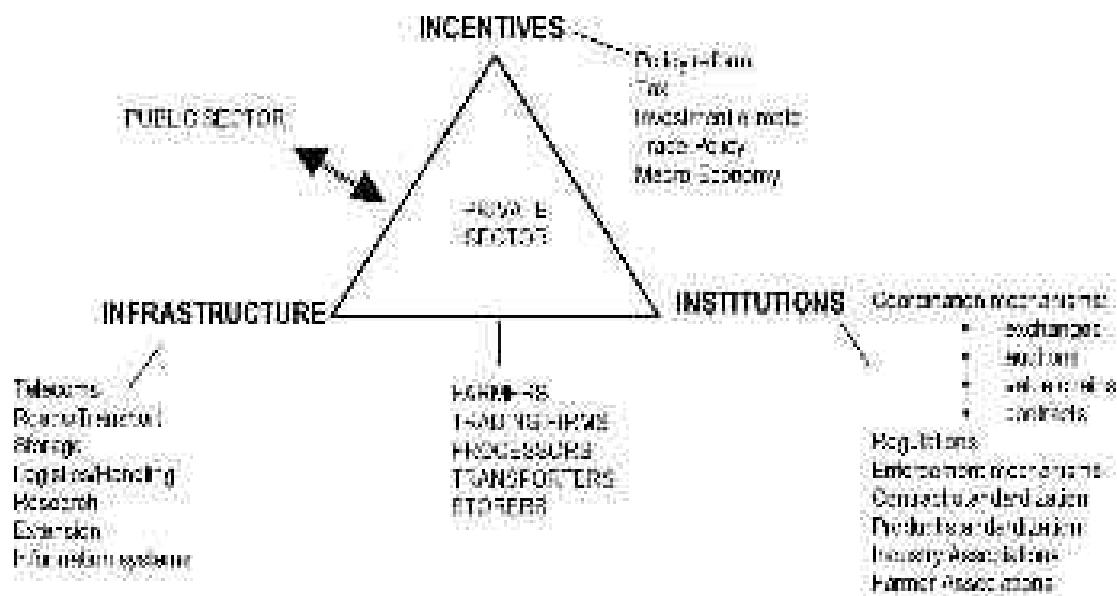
INCENTIVES

Policy reform
Tax
Investment climate
Trade Policy
Macro Economy

PUBLIC SECTOR

PRIVATE SECTOR

INFRASTRUCTURE

INSTITUTIONS

Coordination mechanisms:
• exchanges
• auctions
• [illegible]
• contracts
Regulations
Enforcement mechanisms
Contract standardization
Product standardization
Industry Associations
Farmer Associations

Telecoms
Roads/Transport
Storage
Logistics/Handling
Research
Extension
Information systems

FARMERS
TRADING FIRMS
PROCESSORS
TRANSPORTERS
STORERS